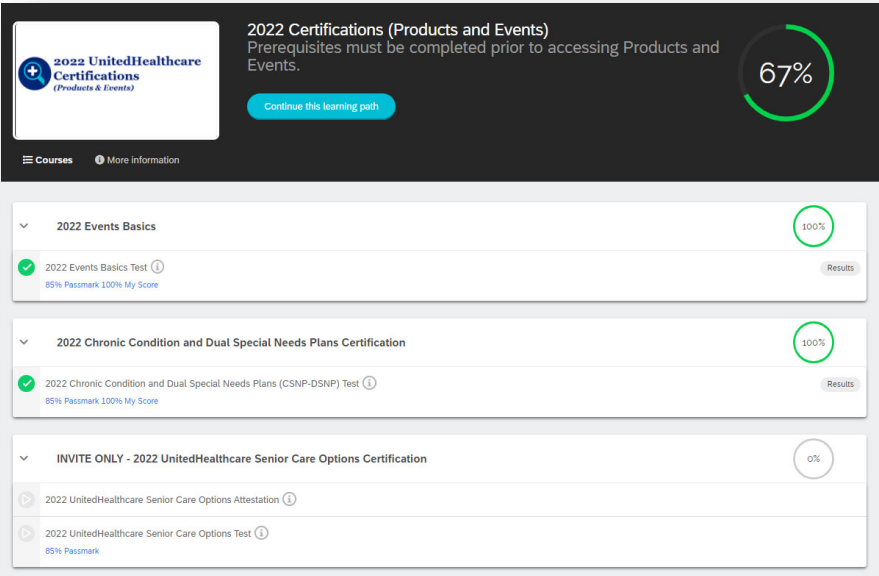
2022 UnitedHealthcare Certifications (Products & Events)

2022 Certifications (Products and Events)
Prerequisites must be completed prior to accessing Products and Events.

Continue this learning path

67%

Courses
More information

2022 Events Basics
100%
2022 Events Basics Test
85% Passmark 100% My Score
Results

2022 Chronic Condition and Dual Special Needs Plans Certification
100%
2022 Chronic Condition and Dual Special Needs Plans (CSNP-DSNP) Test
85% Passmark 100% My Score
Results

INVITE ONLY - 2022 UnitedHealthcare Senior Care Options Certification
0%
2022 UnitedHealthcare Senior Care Options Attestation
2022 UnitedHealthcare Senior Care Options Test
85% Passmark